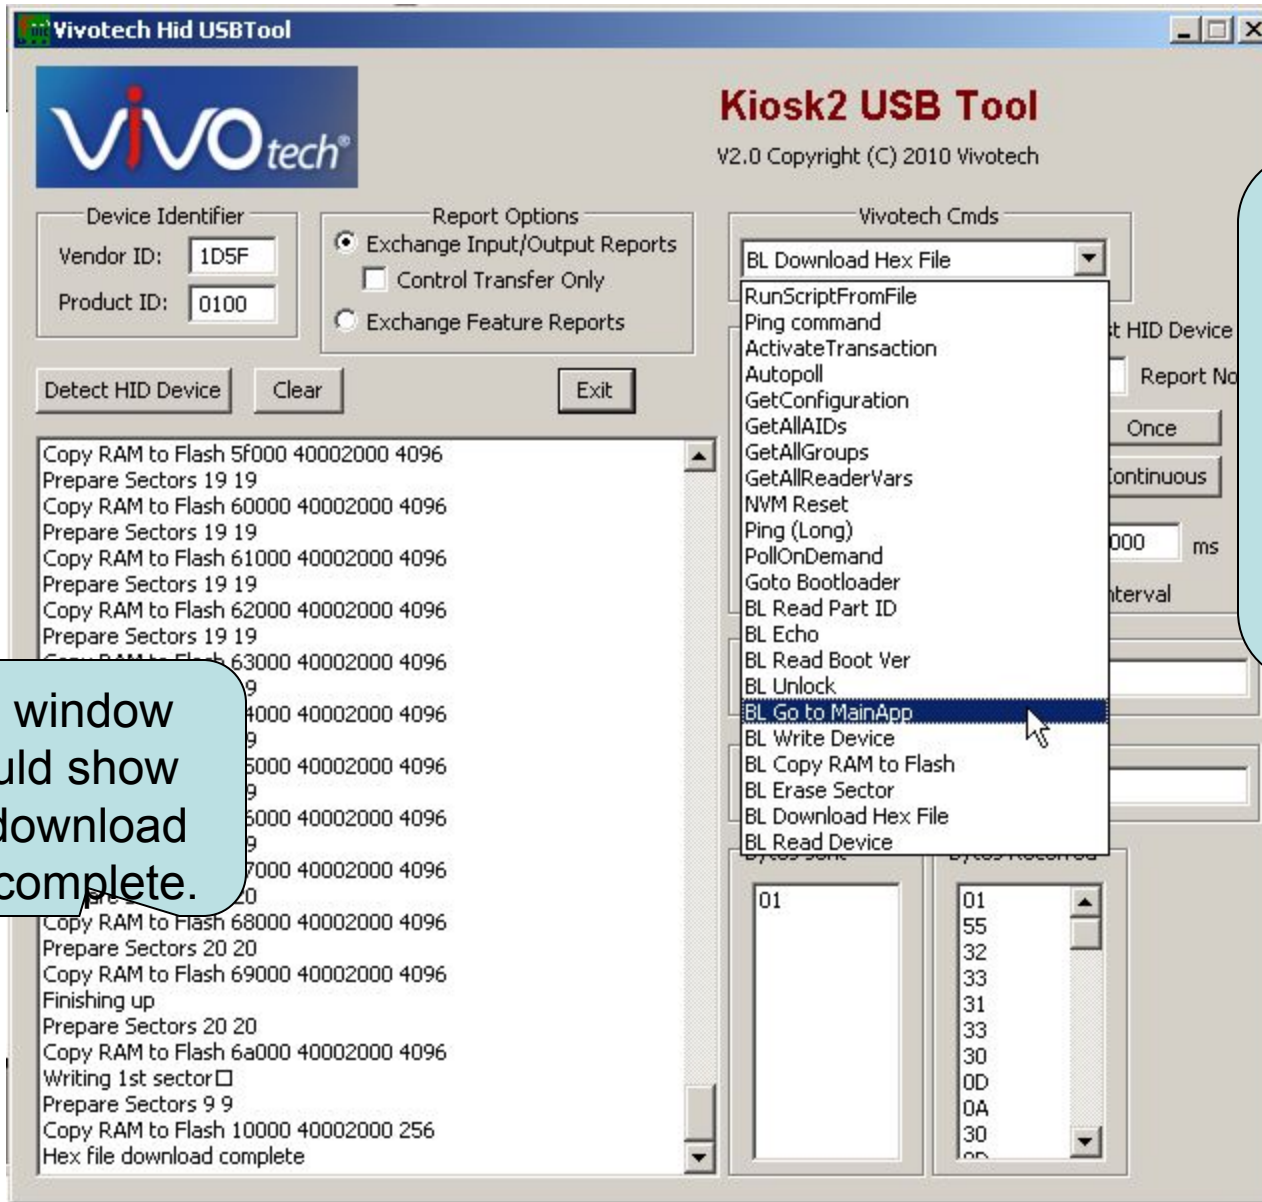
Vivotech Hid USBTool

ViVOtech®

Kiosk2 USB Tool

V2.0 Copyright (C) 2010 Vivotech

Device Identifier
Vendor ID: 1D5F
Product ID: 0100

Report Options
Exchange Input/Output Reports
Control Transfer Only
Exchange Feature Reports

Vivotech Cmds
BL Download Hex File

RunScriptFromFile
Ping command
ActivateTransaction
Autopoll
GetConfiguration
GetAllAIDs
GetAllGroups
GetAllReaderVars
NVM Reset
Ping (Long)
PollOnDemand
Goto Bootloader
BL Read Part ID
BL Echo
BL Read Boot Ver
BL Unlock
BL Go to MainApp
BL Write Device
BL Copy RAM to Flash
BL Erase Sector
BL Download Hex File
BL Read Device

t HID Device
Report No
Once
Continuous
000 ms
nterval

Detect HID Device
Clear
Exit

Copy RAM to Flash 5f000 40002000 4096
Prepare Sectors 19 19
Copy RAM to Flash 60000 40002000 4096
Prepare Sectors 19 19
Copy RAM to Flash 61000 40002000 4096
Prepare Sectors 19 19
Copy RAM to Flash 62000 40002000 4096
Prepare Sectors 19 19
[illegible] 63000 40002000 4096
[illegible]9
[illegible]4000 40002000 4096
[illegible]9
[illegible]5000 40002000 4096
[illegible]9
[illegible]6000 40002000 4096
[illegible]9
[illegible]7000 40002000 4096
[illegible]20
Copy RAM to Flash 68000 40002000 4096
Prepare Sectors 20 20
Copy RAM to Flash 69000 40002000 4096
Finishing up
Prepare Sectors 20 20
Copy RAM to Flash 6a000 40002000 4096
Writing 1st sector□
Prepare Sectors 9 9
Copy RAM to Flash 10000 40002000 256
Hex file download complete

window
uld show
download
complete.

01

01
55
32
33
31
33
30
0D
0A
30